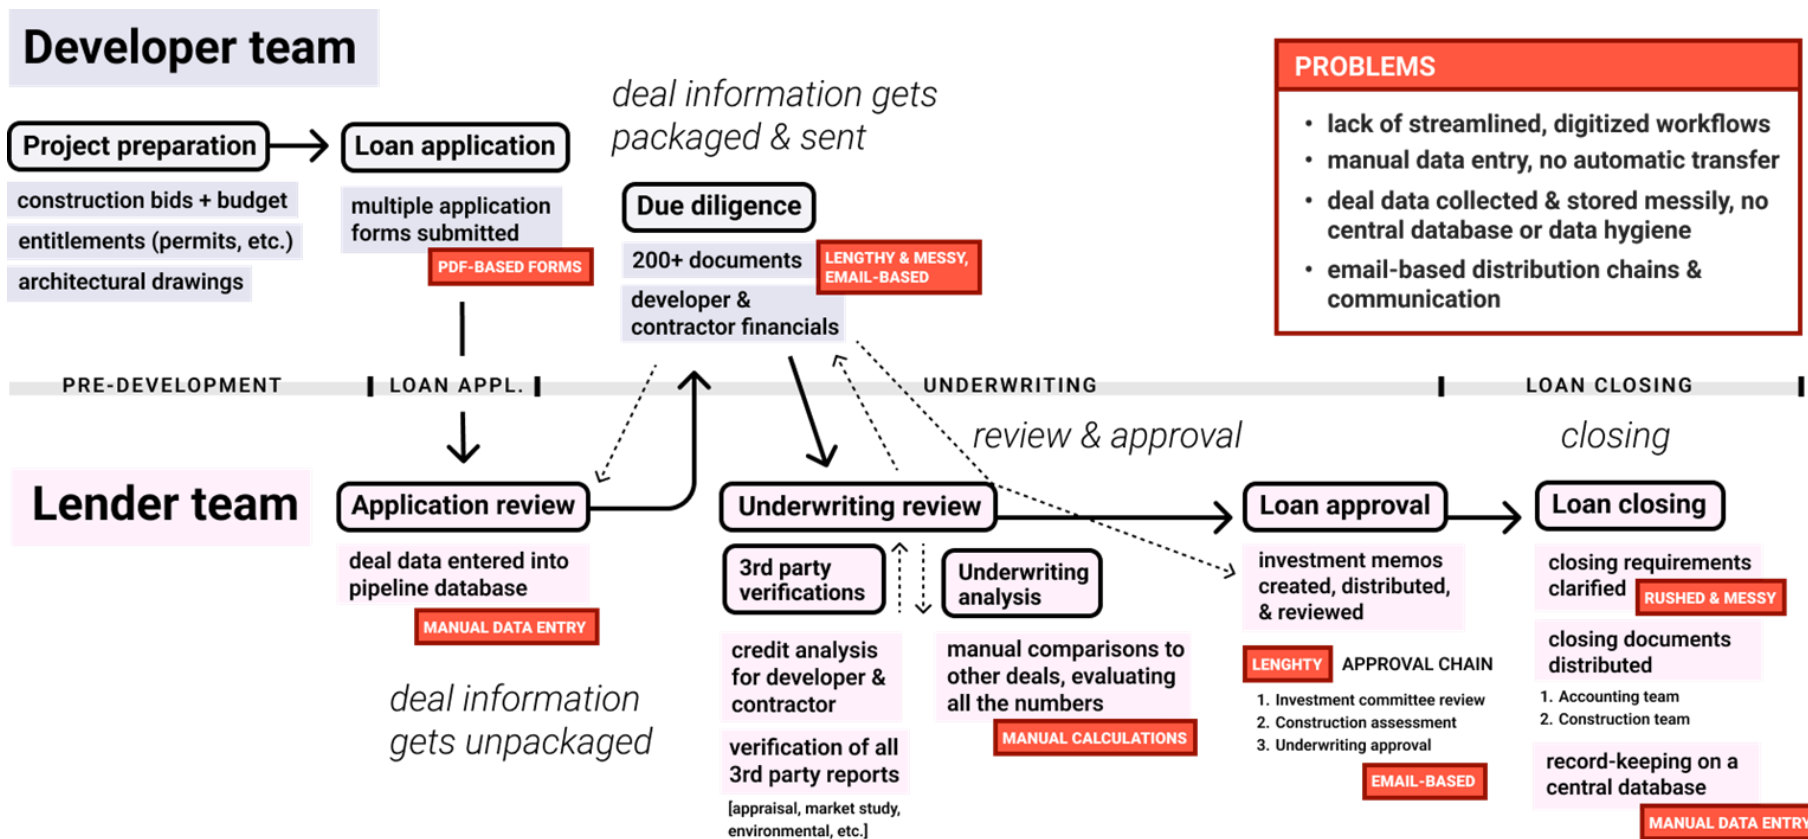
Developer team

Project preparation

construction bids + budget

entitlements (permits, etc.)

architectural drawings

Loan application

multiple application forms submitted

PDF-BASED FORMS

deal information gets packaged & sent

Due diligence

200+ documents

LENGTHY & MESSY, EMAIL-BASED

developer & contractor financials

PROBLEMS

• lack of streamlined, digitized workflows
• manual data entry, no automatic transfer
• deal data collected & stored messily, no central database or data hygiene
• email-based distribution chains & communication

PRE-DEVELOPMENT | LOAN APPL. | UNDERWRITING | LOAN CLOSING

review & approval

closing

Lender team

Application review

deal data entered into pipeline database

MANUAL DATA ENTRY

deal information gets unpackaged

Underwriting review

3rd party verifications

Underwriting analysis

credit analysis for developer & contractor

verification of all 3rd party reports

[appraisal, market study, environmental, etc.]

manual comparisons to other deals, evaluating all the numbers

MANUAL CALCULATIONS

Loan approval

investment memos created, distributed, & reviewed

LENGHTY APPROVAL CHAIN

1. Investment committee review
2. Construction assessment
3. Underwriting approval

EMAIL-BASED

Loan closing

closing requirements clarified

RUSHED & MESSY

closing documents distributed

1. Accounting team
2. Construction team

record-keeping on a central database

MANUAL DATA ENTRY